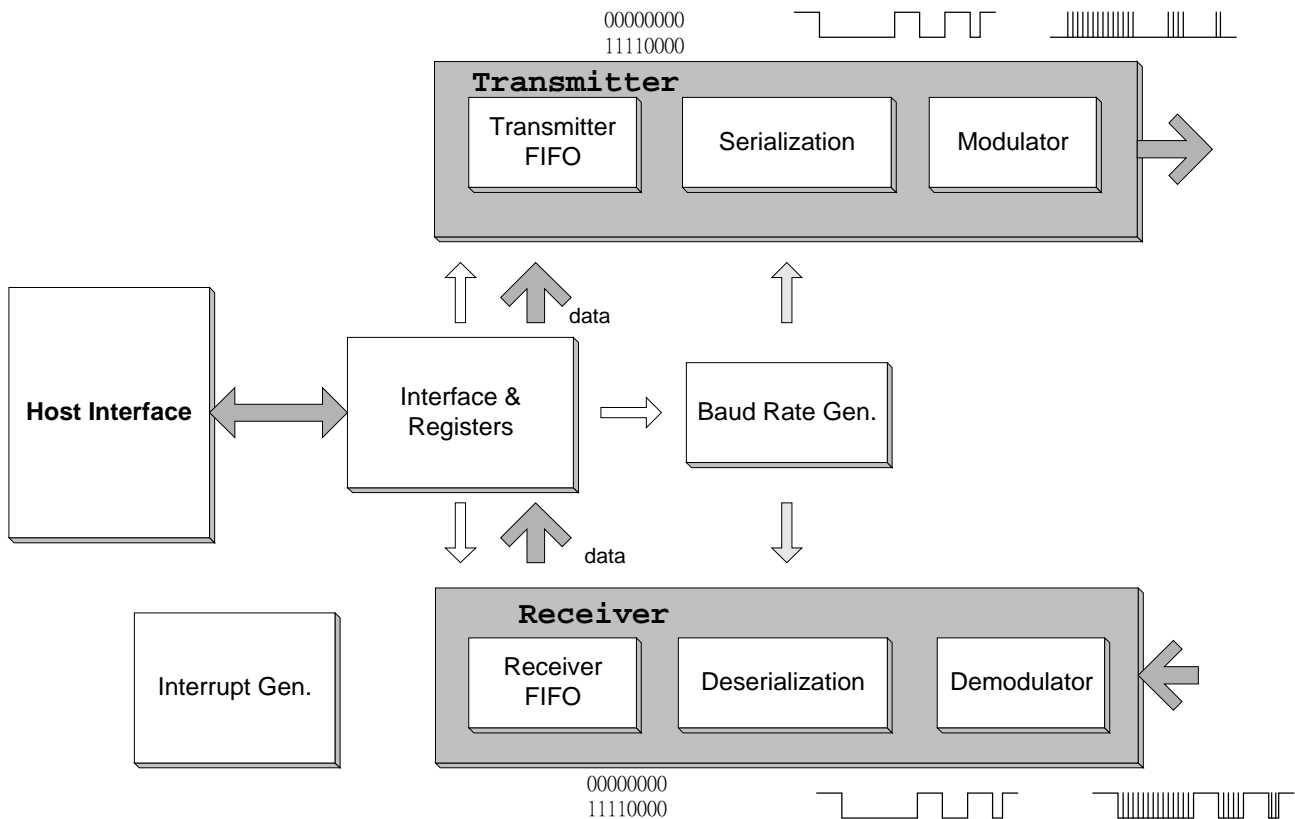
00000000
11110000

Transmitter

Transmitter FIFO

Serialization

Modulator

data

Host Interface

Interface & Registers

Baud Rate Gen.

data

Receiver

Interrupt Gen.

Receiver FIFO

Deserialization

Demodulator

00000000
11110000